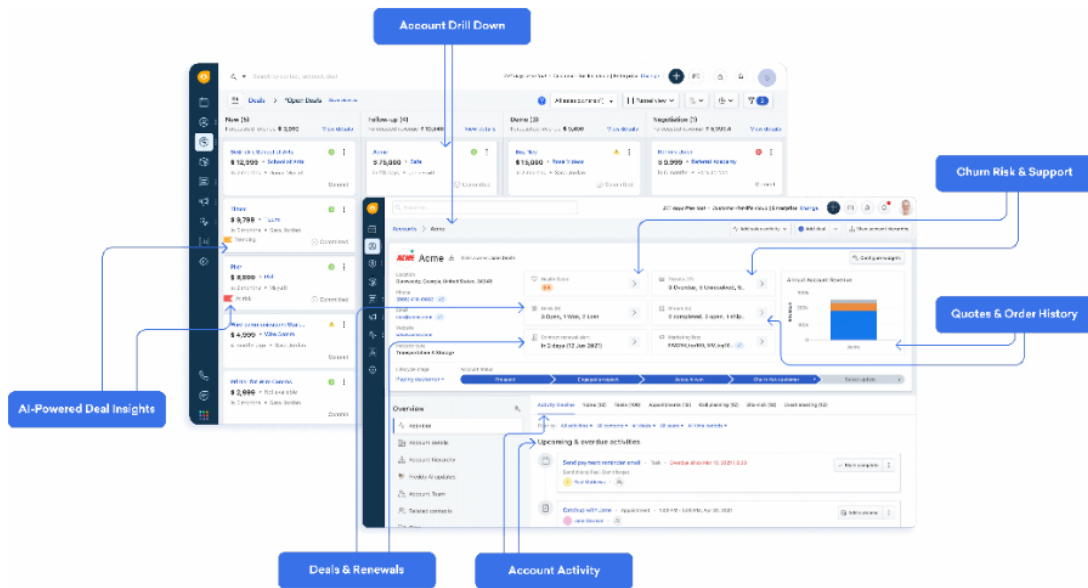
Account Drill Down

Churn Risk & Support

Quotes & Order History

AI-Powered Deal Insights

Deals & Renewals

Account Activity

Deals > *Open Deals

New (5)
Follow-up (4)
Demo (3)
Negotiation (3)

$ 12,999
$ 75,000
$ 15,000
$ 9,999
$ 3,799
$ 8,000
$ 4,999
$ 2,999

Acme

Overview
Activities
Account details
Account Research
Account Team
Related contacts

Upcoming & overdue activities
Send payment reminder email
Catchup with Jane

Annual Account Revenue
Configure insights

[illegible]